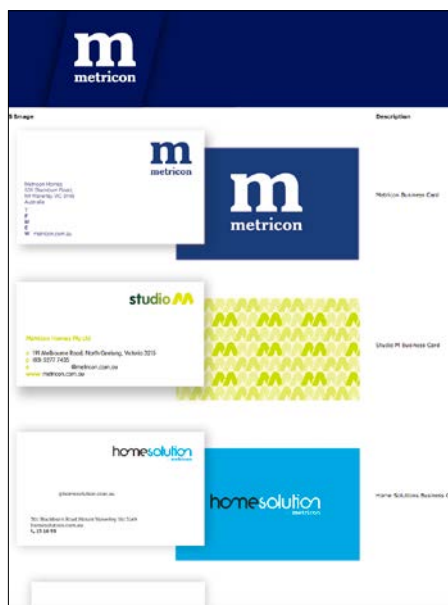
m
metricon

Image

Description

m
metricon

Metricon Homes
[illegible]
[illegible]
Australia

T
F
M
E
W metricon.com.au

m
metricon

Metricon Business Card

studio M

Metricon Homes Pty Ltd

119 Melbourne Road, North Geelong, Victoria 3215
(03) 5277 7430
@metricon.com.au
www.metricon.com.au

Studio M Business Card

homesolution

@homesolution.com.au

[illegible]
homesolution.com.au

homesolution

Home Solution Business C